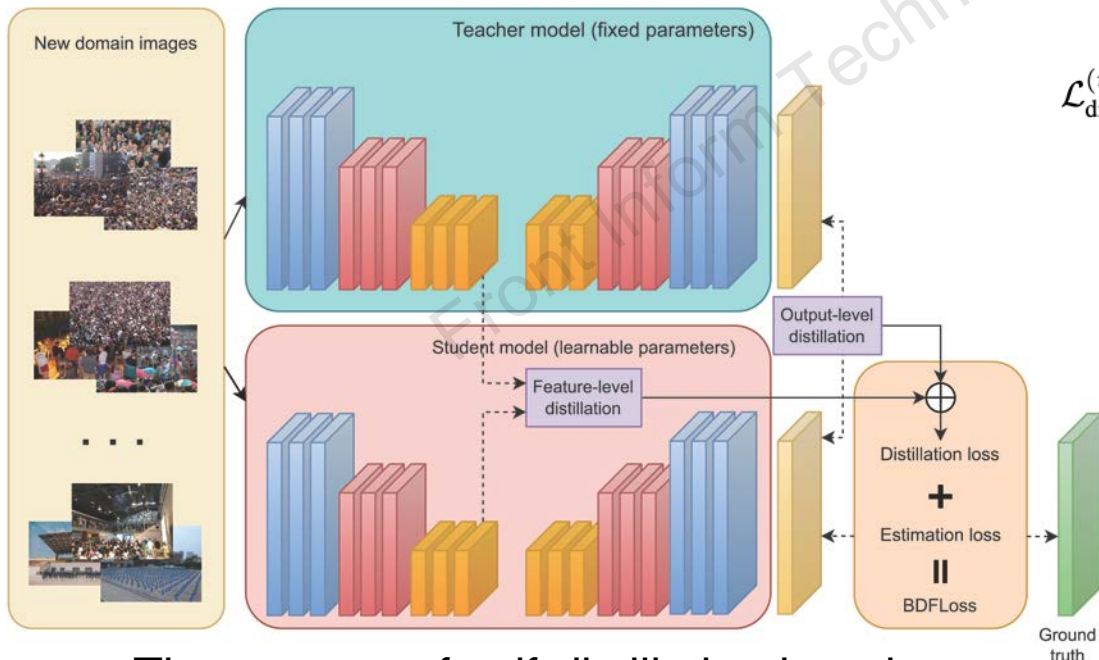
New domain images

Teacher model (fixed parameters)

$\mathcal{L}_{\text{di}}^{(}$

Output-level distillation

Student model (learnable parameters)

Feature-level distillation

Distillation loss

+

Estimation loss

=

BDFLoss

Ground truth

Front Inform Techn

. . .